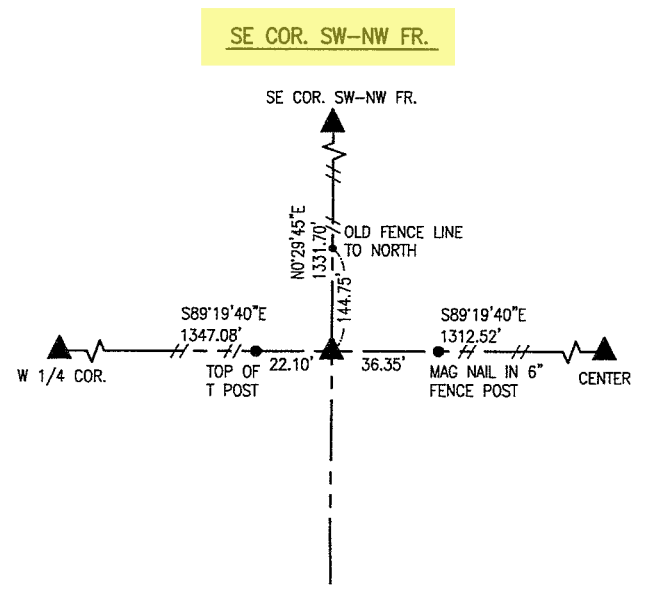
SE COR. SW–NW FR.

SE COR. SW–NW FR.

OLD FENCE LINE TO NORTH

N0°29'45"E
1331.70'

144.75'

S89°19'40"E
1347.08'

W 1/4 COR.

TOP OF T POST

22.10'

36.35'

S89°19'40"E
1312.52'

MAG NAIL IN 6" FENCE POST

CENTER